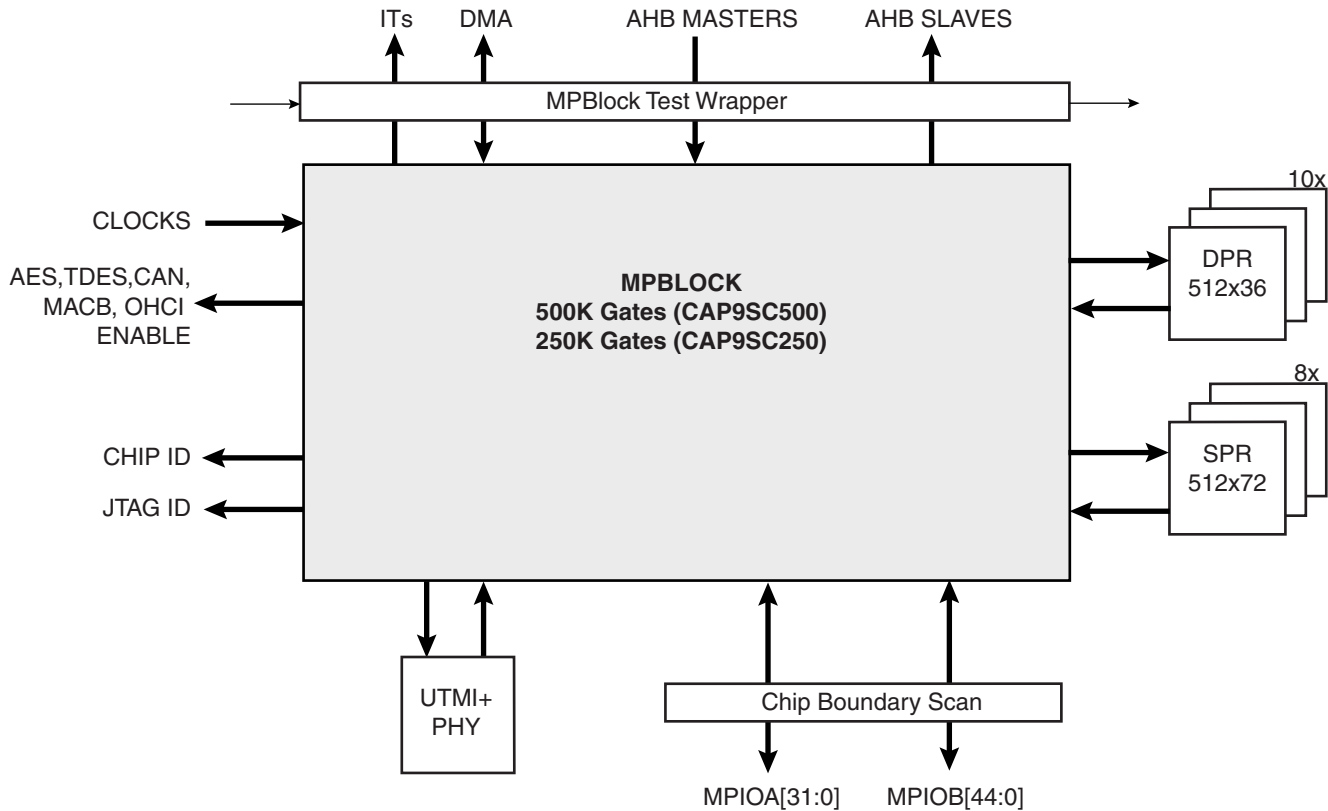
ITs DMA AHB MASTERS AHB SLAVES

MPBlock Test Wrapper

CLOCKS

AES,TDES,CAN, MACB, OHCI ENABLE

MPBLOCK
500K Gates (CAP9SC500)
250K Gates (CAP9SC250)

10x

DPR
512x36

8x

SPR
512x72

CHIP ID

JTAG ID

UTMI+
PHY

Chip Boundary Scan

MPIOA[31:0] MPIOB[44:0]